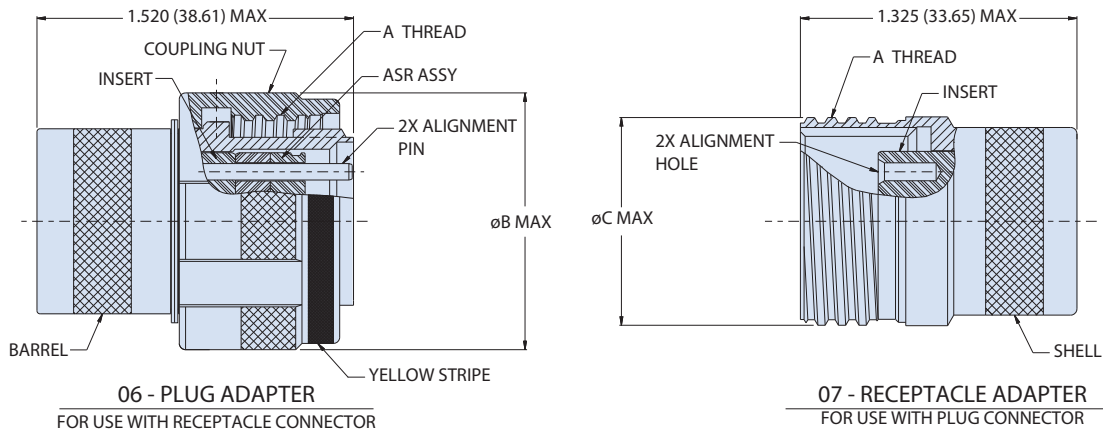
1.520 (38.61) MAX

COUPLING NUT

A THREAD

INSERT

ASR ASSY

2X ALIGNMENT PIN

øB MAX

BARREL

YELLOW STRIPE

06 - PLUG ADAPTER
FOR USE WITH RECEPTACLE CONNECTOR

1.325 (33.65) MAX

A THREAD

INSERT

2X ALIGNMENT HOLE

øC MAX

SHELL

07 - RECEPTACLE ADAPTER
FOR USE WITH PLUG CONNECTOR